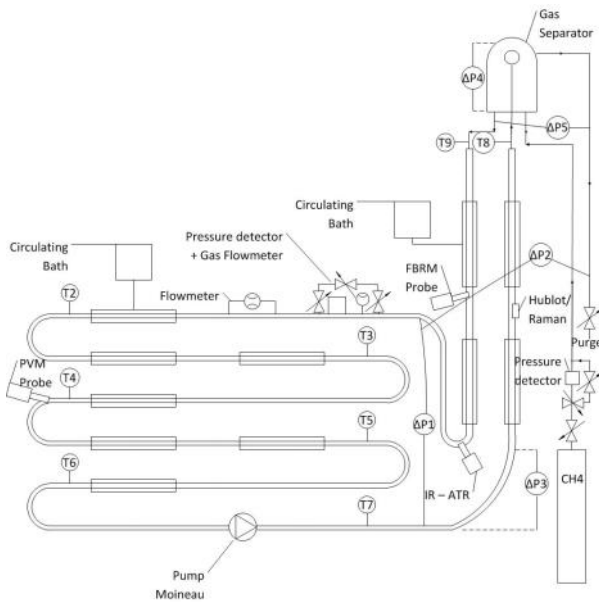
Gas Separator

ΔP4

ΔP5

T9

T8

Circulating Bath

Circulating Bath

Pressure detector + Gas Flowmeter

ΔP2

FBRM Probe

Hublot/ Raman

T2

Flowmeter

Purge

T3

Pressure detector

PVM Probe

T4

T5

ΔP1

T6

IR – ATR

ΔP3

CH4

T7

Pump Moineau